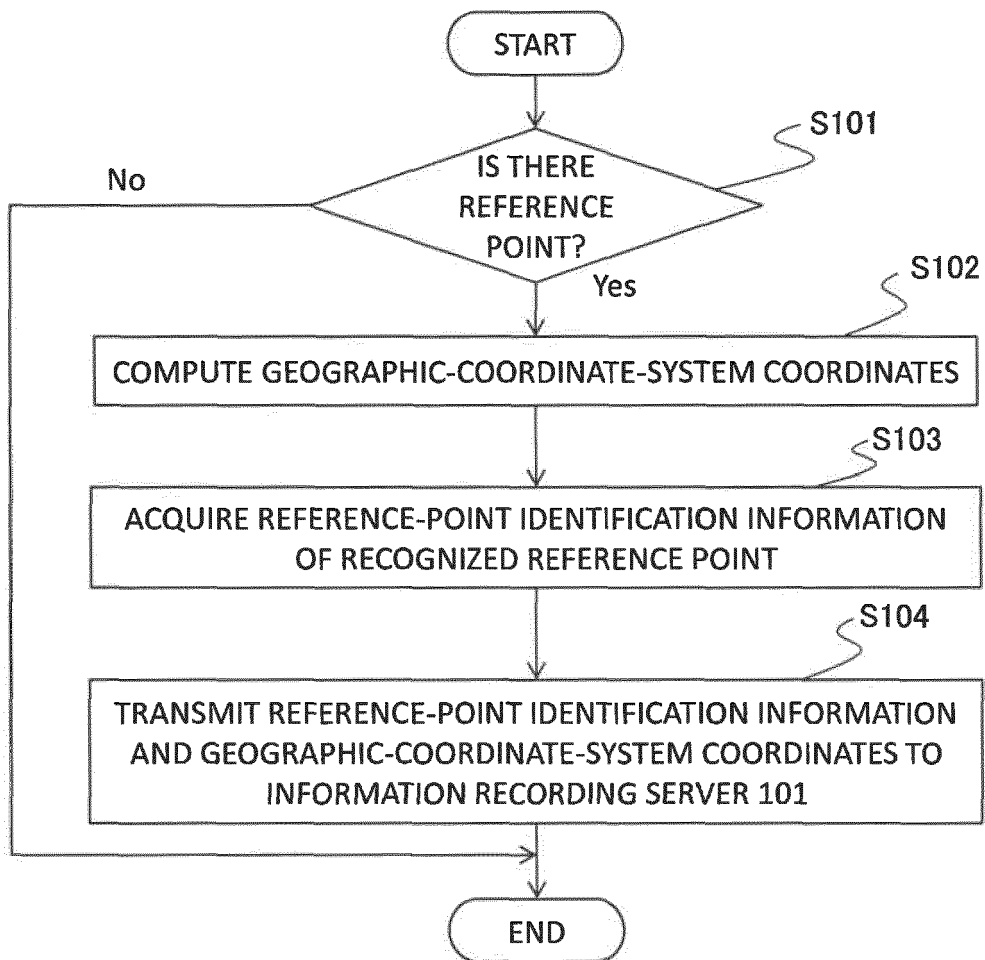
START

S101

No

IS THERE REFERENCE POINT?

Yes

S102

COMPUTE GEOGRAPHIC-COORDINATE-SYSTEM COORDINATES

S103

ACQUIRE REFERENCE-POINT IDENTIFICATION INFORMATION OF RECOGNIZED REFERENCE POINT

S104

TRANSMIT REFERENCE-POINT IDENTIFICATION INFORMATION AND GEOGRAPHIC-COORDINATE-SYSTEM COORDINATES TO INFORMATION RECORDING SERVER 101

END